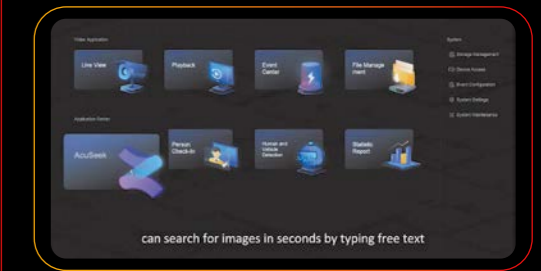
Video Application

Live View

Playback

Event Center

File Management

Application Center

AcuSeek

Person Check-In

Human and Vehicle Detection

Statistic Report

System

Storage Management

Device Access

Event Configuration

System Settings

System Maintenance

can search for images in seconds by typing free text